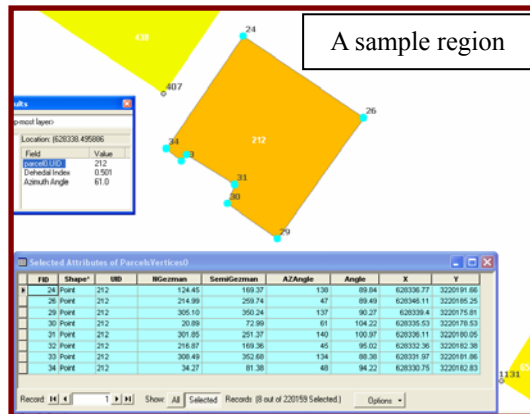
A sample region

438
407
24
26
212
34
33
31
30
29
1131

ults
p-most layer>
Location: (628338.495886
| Field | Value |
|---|---|
| parcel0.UID | 212 |
| Dehedal Index | 0.501 |
| Azimuth Angle | 61.0 |

Selected Attributes of ParcelsVertices0

| FID | Shape* | UID | NGezman | SemiGezman | AZAngle | Angle | X | Y |
|---|---|---|---|---|---|---|---|---|
| 24 | Point | 212 | 124.45 | 169.37 | 138 | 89.84 | 628336.77 | 3220191.66 |
| 26 | Point | 212 | 214.99 | 259.74 | 47 | 89.49 | 628346.11 | 3220185.25 |
| 29 | Point | 212 | 305.10 | 350.24 | 137 | 90.27 | 628339.4 | 3220175.81 |
| 30 | Point | 212 | 20.89 | 72.99 | 61 | 104.22 | 628335.53 | 3220178.53 |
| 31 | Point | 212 | 301.85 | 251.37 | 140 | 100.97 | 628336.11 | 3220180.05 |
| 32 | Point | 212 | 216.87 | 169.36 | 45 | 95.02 | 628332.36 | 3220182.38 |
| 33 | Point | 212 | 308.49 | 352.68 | 134 | 88.38 | 628331.97 | 3220181.86 |
| 34 | Point | 212 | 34.27 | 81.38 | 48 | 94.22 | 628330.75 | 3220182.83 |

Record: 1 Show: All Selected Records (8 out of 220159 Selected.) Options